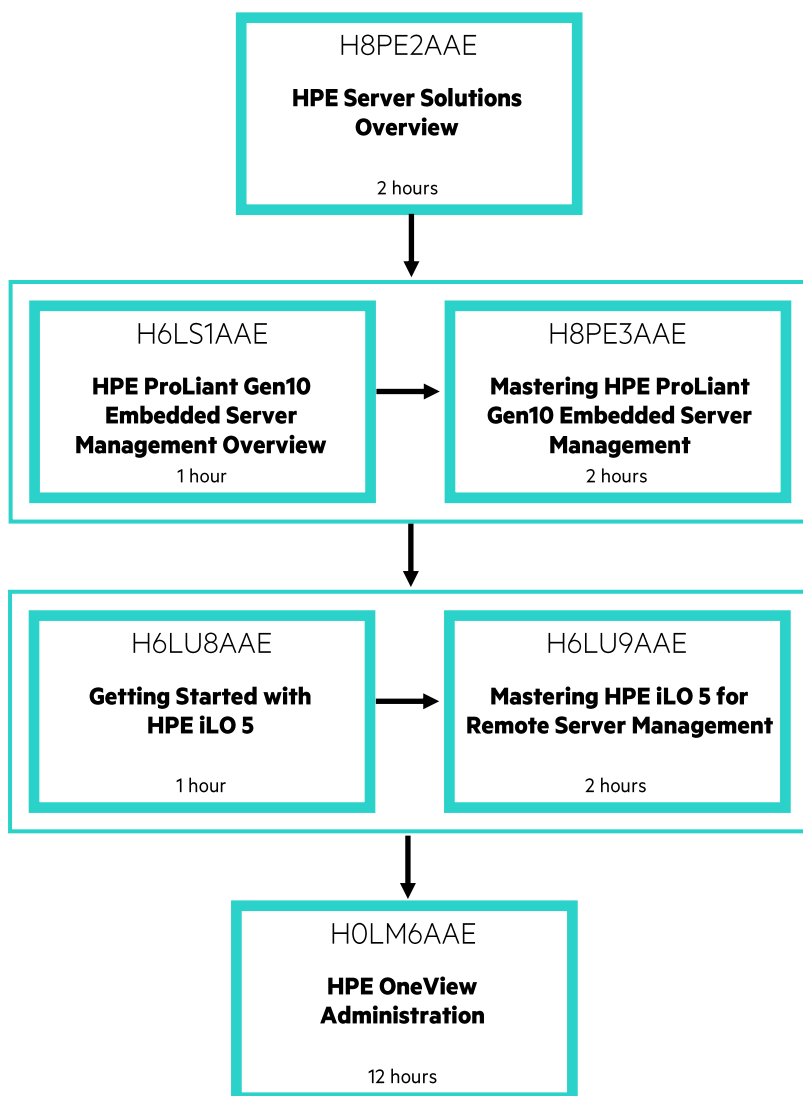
H8PE2AAE

HPE Server Solutions Overview

2 hours

H6LS1AAE

HPE ProLiant Gen10 Embedded Server Management Overview

1 hour

H8PE3AAE

Mastering HPE ProLiant Gen10 Embedded Server Management

2 hours

H6LU8AAE

Getting Started with HPE iLO 5

1 hour

H6LU9AAE

Mastering HPE iLO 5 for Remote Server Management

2 hours

H0LM6AAE

HPE OneView Administration

12 hours